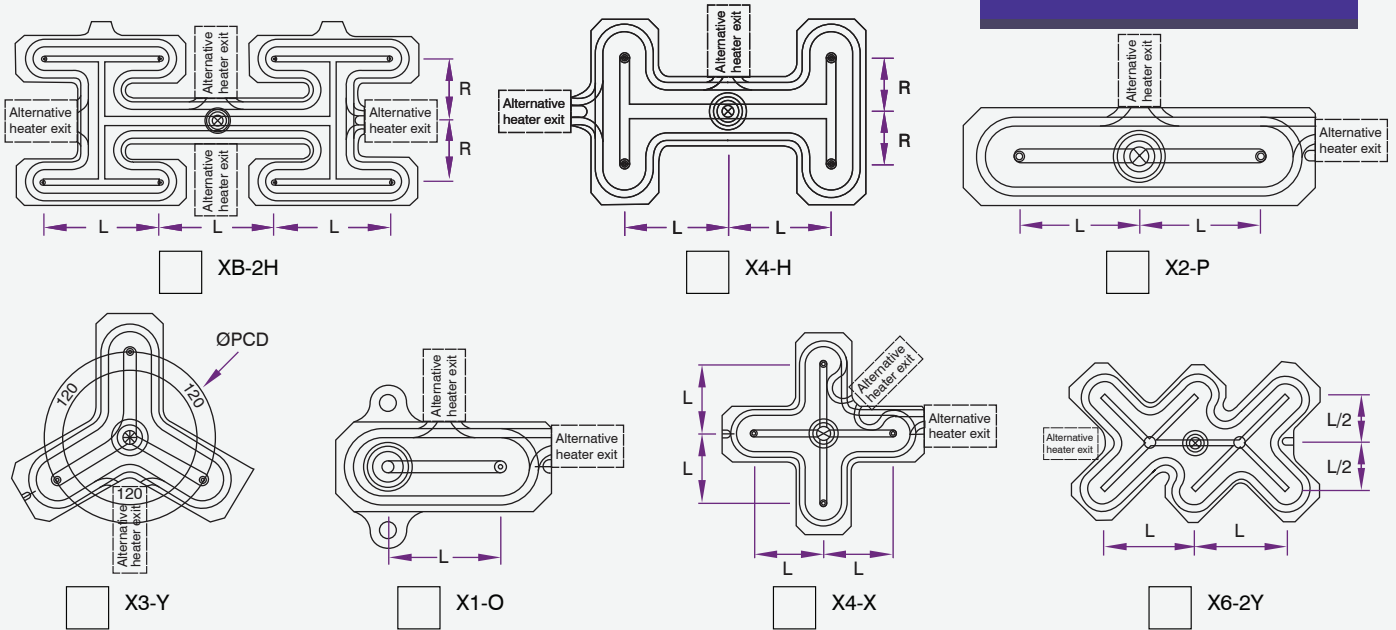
Alternative heater exit
Alternative heater exit
Alternative heater exit
R
R
Alternative heater exit
L
L
L
XB-2H

Alternative heater exit
Alternative heater exit
R
R
L
L
X4-H

Alternative heater exit
Alternative heater exit
L
L
X2-P

ØPCD
120
120
120
Alternative heater exit
X3-Y

Alternative heater exit
Alternative heater exit
L
X1-O

Alternative heater exit
Alternative heater exit
L
L
L
L
X4-X

Alternative heater exit
L/2
L/2
L
L
X6-2Y